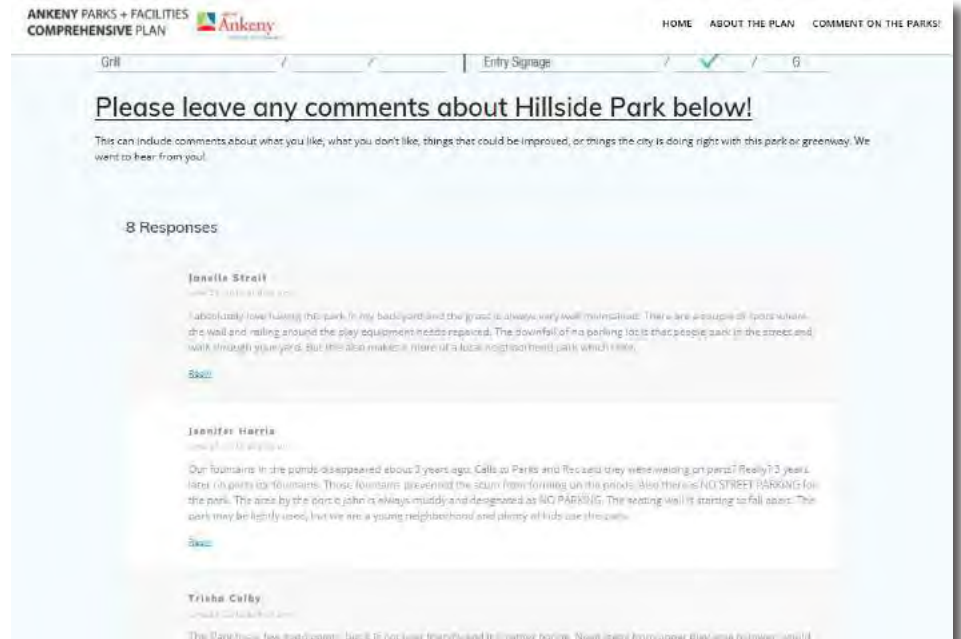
ANKENY PARKS + FACILITIES COMPREHENSIVE PLAN

Ankeny

HOME ABOUT THE PLAN COMMENT ON THE PARKS!

Grill / / | Entry Signage / ✓ / G

Please leave any comments about Hillside Park below!

This can include comments about what you like, what you don't like, things that could be improved, or things the city is doing right with this park or greenway. We want to hear from you!

8 Responses

Janelle Strait

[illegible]

I absolutely love having this park in my backyard and the grass is always very well maintained. There are a couple of spots where the wall and railing around the play equipment needs repaired. The downfall of no parking lot is that people park in the street and walk through your yard. But this also makes it more of a local neighborhood park which i like.

Reply

Jennifer Harris

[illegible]

Our fountains in the ponds disappeared about 3 years ago. Calls to Parks and Rec said they were waiting on parts? Really? 3 years later on parts for fountains. Those fountains prevented the scum from forming on the ponds. Also there is NO STREET PARKING for the park. The area by the port a john is always muddy and designated as NO PARKING. The seating wall is starting to fall apart. The park may be lightly used, but we are a young neighborhood and plenty of kids use this park.

Reply

Trisha Colby

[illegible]

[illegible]